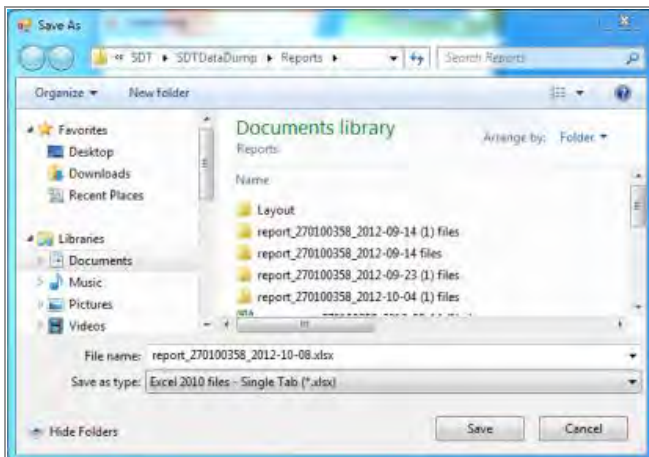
Save As

« SDT ▸ SDTDataDump ▸ Reports ▸

Search Reports

Organize ▾ New folder

Favorites
Desktop
Downloads
Recent Places

Libraries
Documents
Music
Pictures
Videos

Documents library
Reports

Arrange by: Folder ▾

Name

Layout
report_270100358_2012-09-14 (1) files
report_270100358_2012-09-14 files
report_270100358_2012-09-23 (1) files
report_270100358_2012-10-04 (1) files
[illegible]

File name: report_270100358_2012-10-08.xlsx

Save as type: Excel 2010 files - Single Tab (*.xlsx)

Hide Folders

Save

Cancel